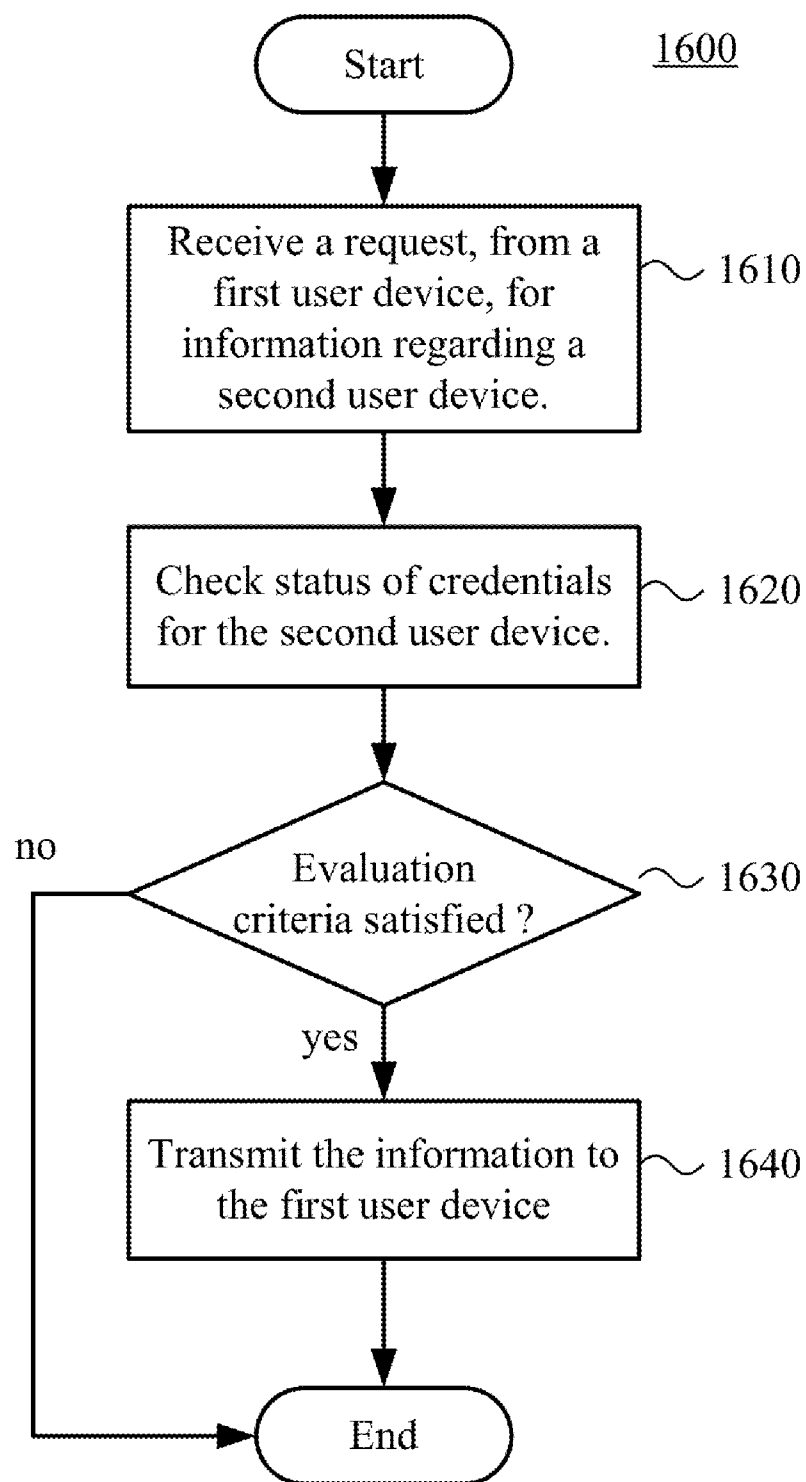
Start

1600

Receive a request, from a first user device, for information regarding a second user device.

1610

Check status of credentials for the second user device.

1620

no

Evaluation criteria satisfied ?

1630

yes

Transmit the information to the first user device

1640

End